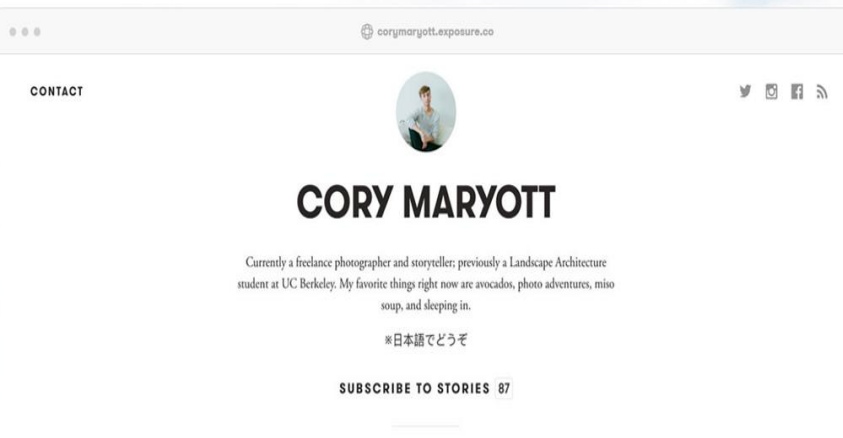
corymaryott.exposure.co

CONTACT

CORY MARYOTT

Currently a freelance photographer and storyteller; previously a Landscape Architecture student at UC Berkeley. My favorite things right now are avocados, photo adventures, miso soup, and sleeping in.

※日本語でどうぞ

SUBSCRIBE TO STORIES 87